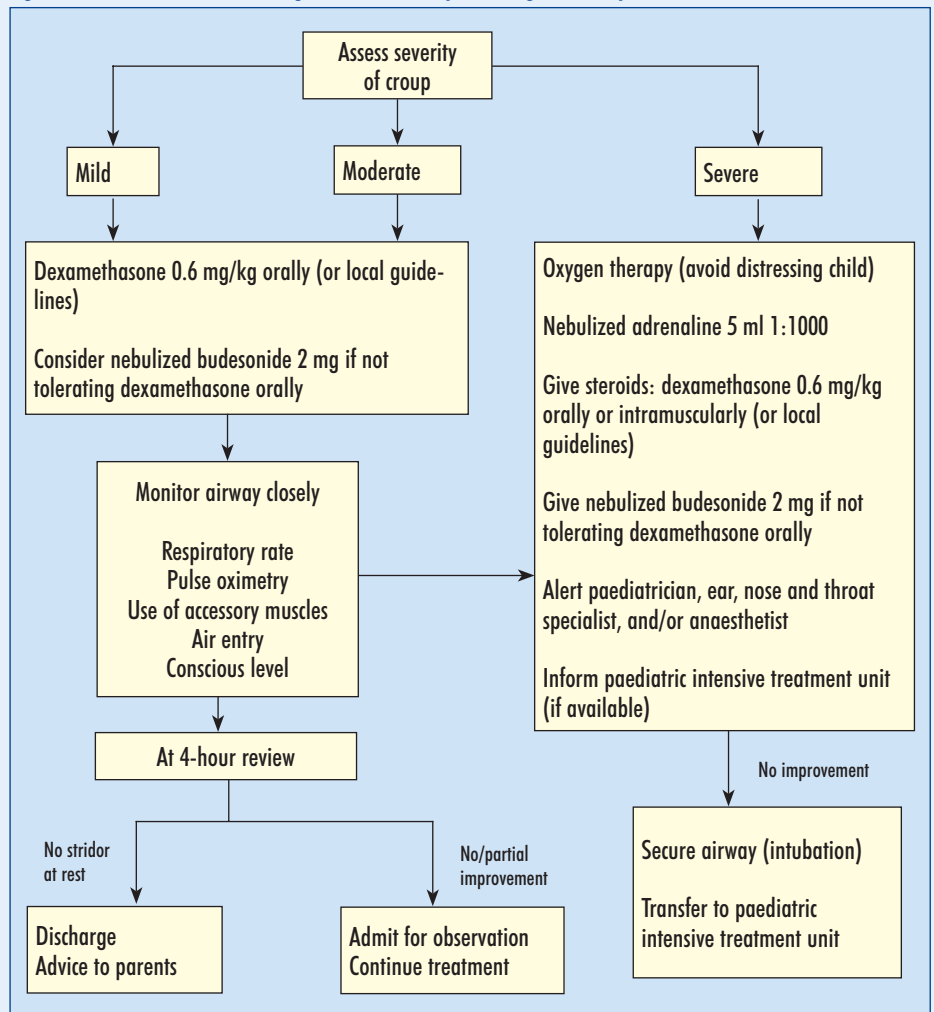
Assess severity of croup

Mild

Moderate

Severe

Dexamethasone 0.6 mg/kg orally (or local guidelines)

Consider nebulized budesonide 2 mg if not tolerating dexamethasone orally

Monitor airway closely

Respiratory rate
Pulse oximetry
Use of accessory muscles
Air entry
Conscious level

At 4-hour review

No stridor at rest

No/partial improvement

Discharge
Advice to parents

Admit for observation
Continue treatment

Oxygen therapy (avoid distressing child)

Nebulized adrenaline 5 ml 1:1000

Give steroids: dexamethasone 0.6 mg/kg orally or intramuscularly (or local guidelines)

Give nebulized budesonide 2 mg if not tolerating dexamethasone orally

Alert paediatrician, ear, nose and throat specialist, and/or anaesthetist

Inform paediatric intensive treatment unit (if available)

No improvement

Secure airway (intubation)

Transfer to paediatric intensive treatment unit